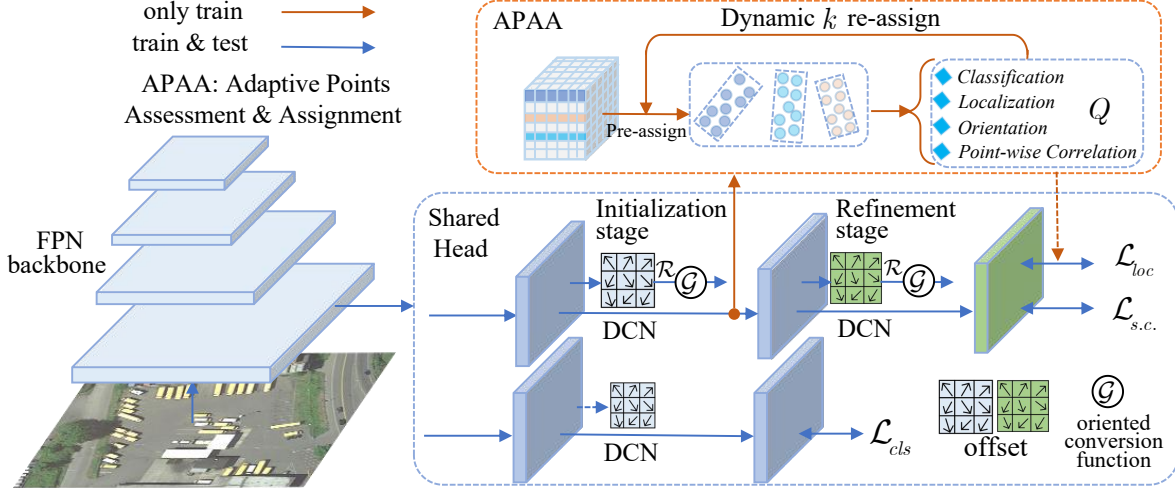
only train

train & test

APAA: Adaptive Points Assessment & Assignment

APAA

Dynamic $k$ re-assign

Pre-assign

Classification

Localization

Orientation

Point-wise Correlation

$Q$

FPN backbone

Shared Head

Initialization stage

$\mathcal{R}$ $\mathcal{G}$

DCN

Refinement stage

$\mathcal{R}$ $\mathcal{G}$

DCN

$\mathcal{L}_{loc}$

$\mathcal{L}_{s.c.}$

DCN

$\mathcal{L}_{cls}$

offset

$\mathcal{G}$ oriented conversion function